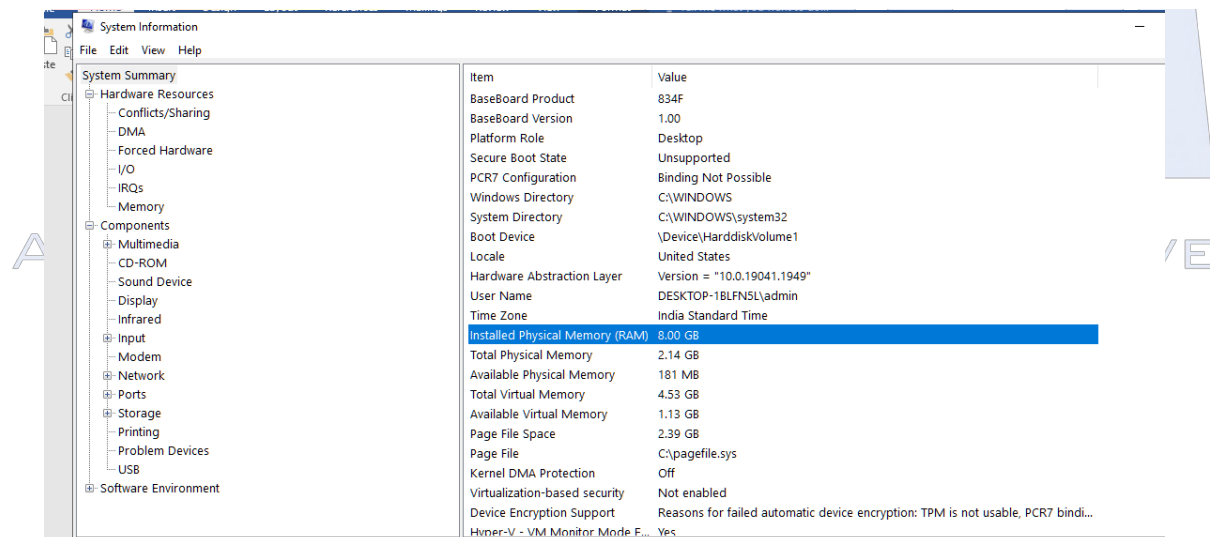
System Information

File Edit View Help

System Summary
Hardware Resources
Conflicts/Sharing
DMA
Forced Hardware
I/O
IRQs
Memory
Components
Multimedia
CD-ROM
Sound Device
Display
Infrared
Input
Modem
Network
Ports
Storage
Printing
Problem Devices
USB
Software Environment

| Item | Value |
|---|---|
| BaseBoard Product | 834F |
| BaseBoard Version | 1.00 |
| Platform Role | Desktop |
| Secure Boot State | Unsupported |
| PCR7 Configuration | Binding Not Possible |
| Windows Directory | C:\WINDOWS |
| System Directory | C:\WINDOWS\system32 |
| Boot Device | \Device\HarddiskVolume1 |
| Locale | United States |
| Hardware Abstraction Layer | Version = "10.0.19041.1949" |
| User Name | DESKTOP-1BLFN5L\admin |
| Time Zone | India Standard Time |
| Installed Physical Memory (RAM) | 8.00 GB |
| Total Physical Memory | 2.14 GB |
| Available Physical Memory | 181 MB |
| Total Virtual Memory | 4.53 GB |
| Available Virtual Memory | 1.13 GB |
| Page File Space | 2.39 GB |
| Page File | C:\pagefile.sys |
| Kernel DMA Protection | Off |
| Virtualization-based security | Not enabled |
| Device Encryption Support | Reasons for failed automatic device encryption: TPM is not usable, PCR7 bindi... |
| Hyper-V - VM Monitor Mode E... | Yes |